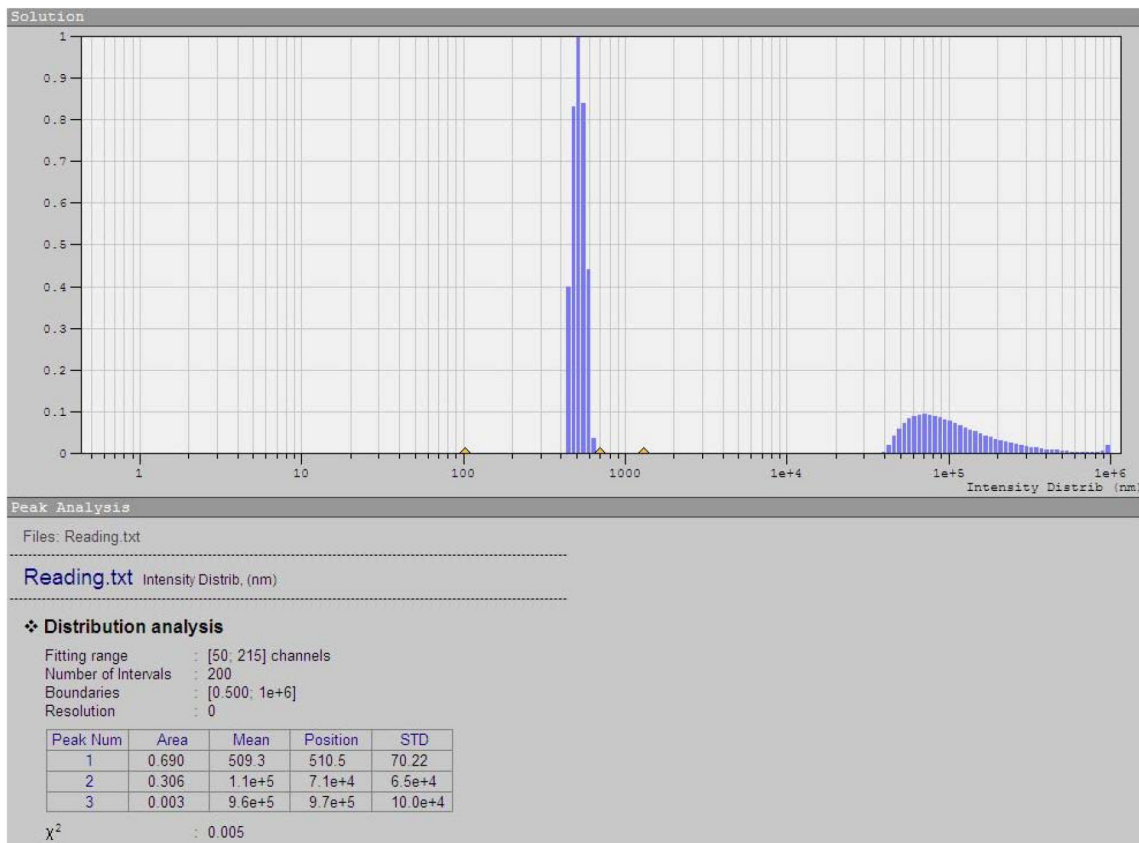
Solution

1
0.9
0.8
0.7
0.6
0.5
0.4
0.3
0.2
0.1
0

1 10 100 1000 1e+4 1e+5 1e+6
Intensity Distrib (nm

Peak Analysis

Files: Reading.txt

Reading.txt Intensity Distrib, (nm)

❖ Distribution analysis

Fitting range : [50; 215] channels
Number of Intervals : 200
Boundaries : [0.500; 1e+6]
Resolution : 0

| Peak Num | Area | Mean | Position | STD |
|---|---|---|---|---|
| 1 | 0.690 | 509.3 | 510.5 | 70.22 |
| 2 | 0.306 | 1.1e+5 | 7.1e+4 | 6.5e+4 |
| 3 | 0.003 | 9.6e+5 | 9.7e+5 | 10.0e+4 |

$\chi^2$ : 0.005